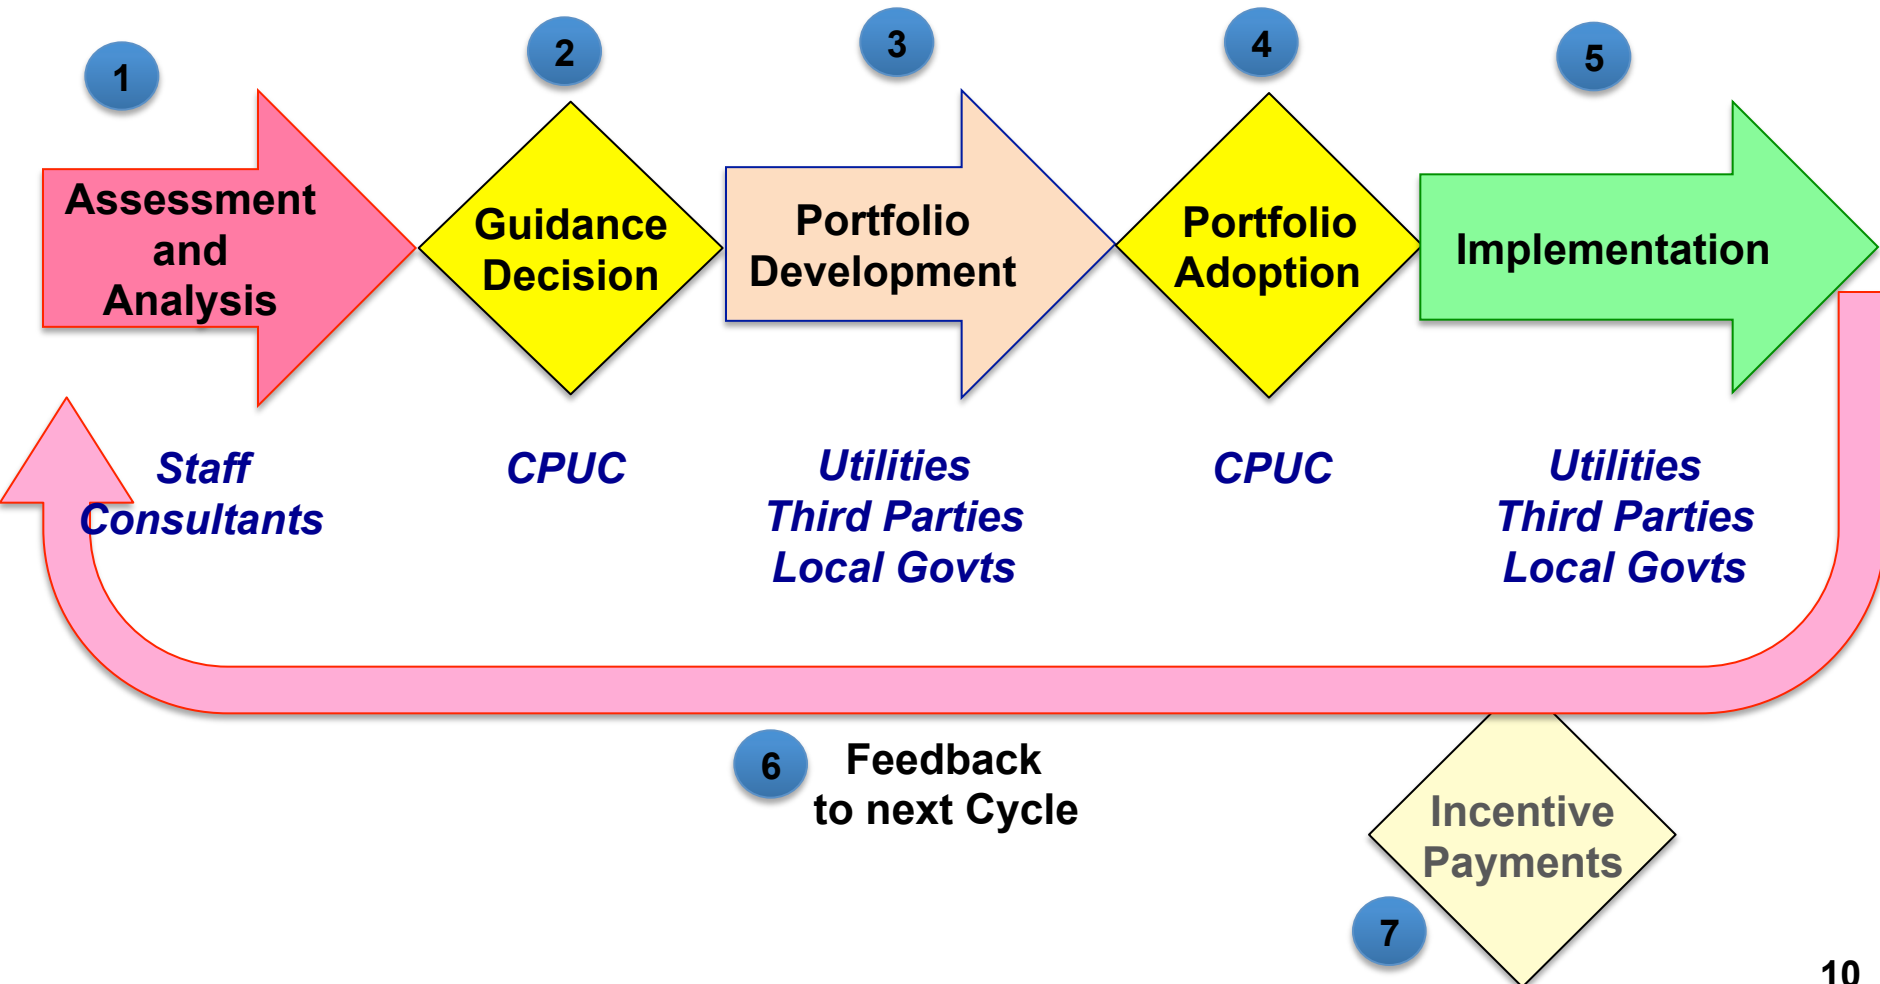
1
Assessment and Analysis

2
Guidance Decision

3
Portfolio Development

4
Portfolio Adoption

5
Implementation

Staff
Consultants

CPUC

Utilities
Third Parties
Local Govts

CPUC

Utilities
Third Parties
Local Govts

6
Feedback to next Cycle

Incentive Payments
7

10